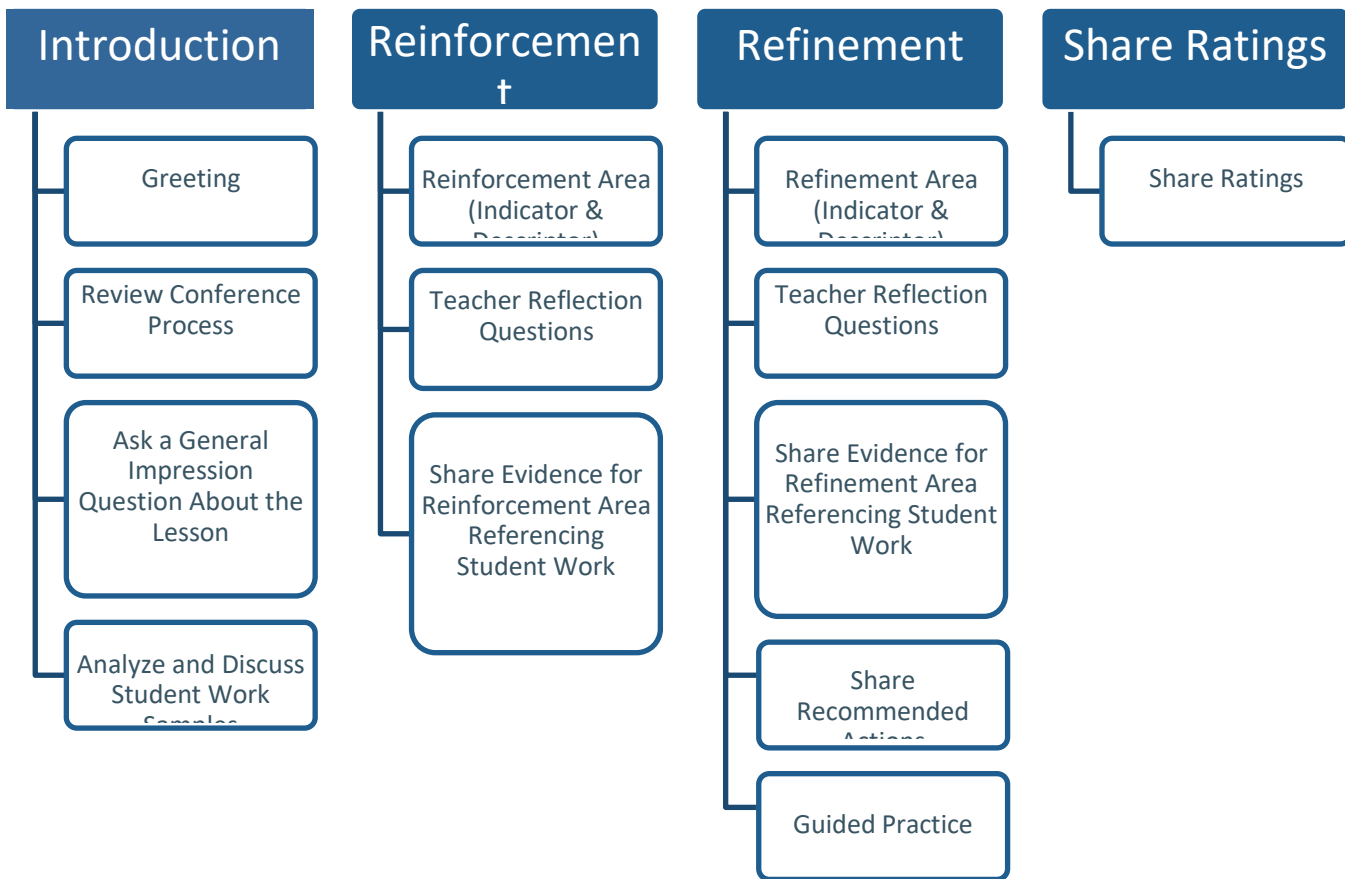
Introduction

Greeting

Review Conference Process

Ask a General Impression Question About the Lesson

Analyze and Discuss Student Work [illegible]

Reinforcemen t

Reinforcement Area (Indicator & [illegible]

Teacher Reflection Questions

Share Evidence for Reinforcement Area Referencing Student Work

Refinement

Refinement Area (Indicator & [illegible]

Teacher Reflection Questions

Share Evidence for Refinement Area Referencing Student Work

Share Recommended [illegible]

Guided Practice

Share Ratings

Share Ratings